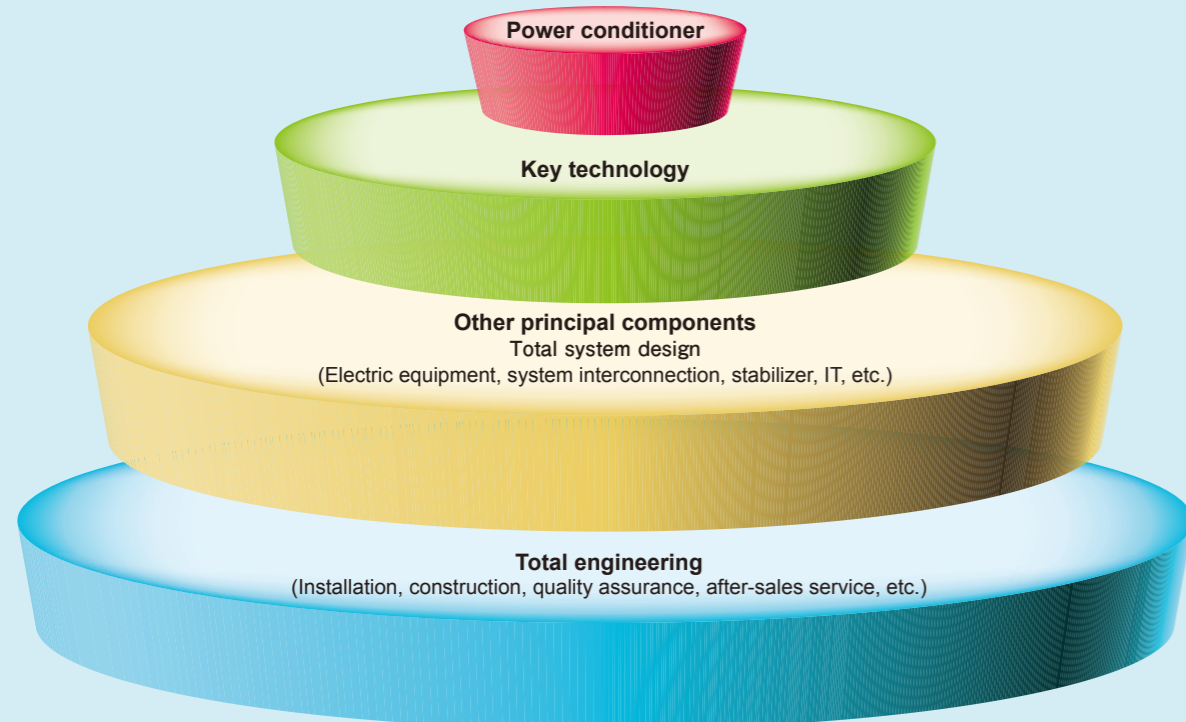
Power conditioner

Key technology

Other principal components
Total system design
(Electric equipment, system interconnection, stabilizer, IT, etc.)

Total engineering
(Installation, construction, quality assurance, after-sales service, etc.)